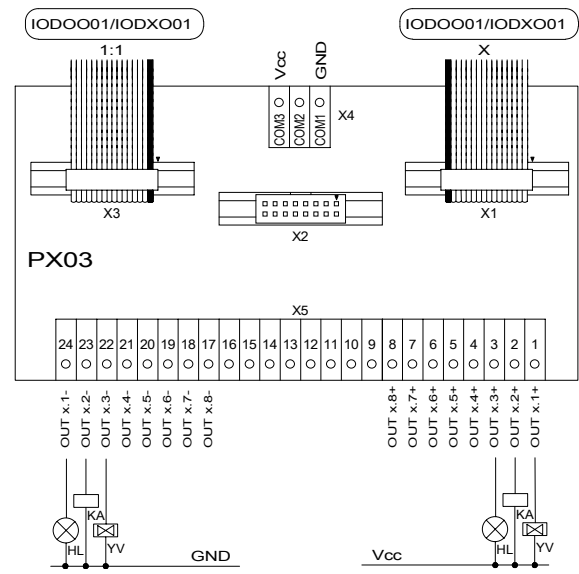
IODOO01/IODXO01

IODOO01/IODXO01

1:1

X

Vcc

GND

COM3

COM2

COM1

X4

X3

X1

X2

PX03

X5

| 24 | 23 | 22 | 21 | 20 | 19 | 18 | 17 | 16 | 15 | 14 | 13 | 12 | 11 | 10 | 9 | 8 | 7 | 6 | 5 | 4 | 3 | 2 | 1 |
|---|---|---|---|---|---|---|---|---|---|---|---|---|---|---|---|---|---|---|---|---|---|---|---|

OUT x.1-
OUT x.2-
OUT x.3-
OUT x.4-
OUT x.5-
OUT x.6-
OUT x.7-
OUT x.8-

OUT x.8+
OUT x.7+
OUT x.6+
OUT x.5+
OUT x.4+
OUT x.3+
OUT x.2+
OUT x.1+

KA
YV
HL
GND

KA
YV
HL
Vcc